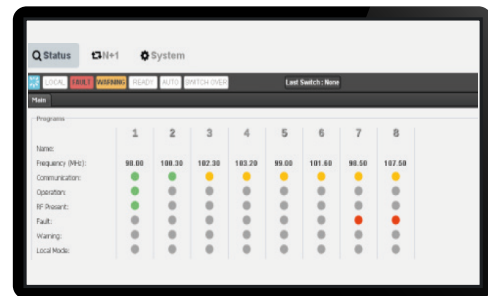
Status N+1 System

LOCAL FAULT WARNING READY AUTO SWITCH OVER Last Switch : None

Main

Programs

| | 1 | 2 | 3 | 4 | 5 | 6 | 7 | 8 |
|---|---|---|---|---|---|---|---|---|
| Name: | | | | | | | | |
| Frequency (MHz): | 98.00 | 100.30 | 102.30 | 103.20 | 99.00 | 101.60 | 98.50 | 107.50 |
| Communication: | | | | | | | | |
| Operators: | | | | | | | | |
| RF Present: | | | | | | | | |
| Fault: | | | | | | | | |
| Warning: | | | | | | | | |
| Local Mode: | | | | | | | | |